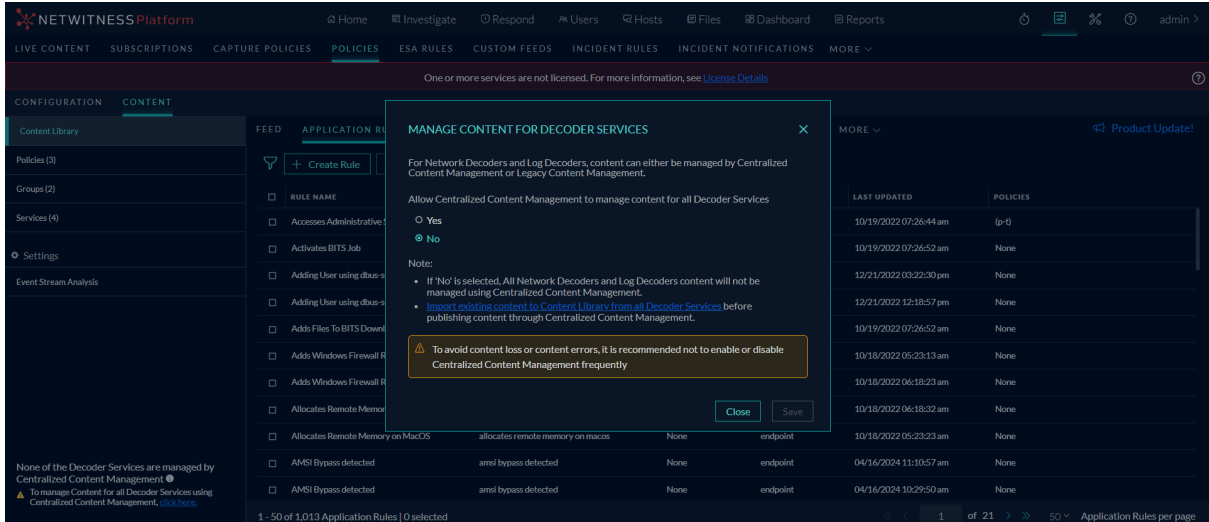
NETWITNESS Platform

Home Investigate Respond Users Hosts Files Dashboard Reports admin

LIVE CONTENT SUBSCRIPTIONS CAPTURE POLICIES POLICIES ESA RULES CUSTOM FEEDS INCIDENT RULES INCIDENT NOTIFICATIONS MORE

One or more services are not licensed. For more information, see License Details

CONFIGURATION CONTENT

Content Library
Policies (3)
Groups (2)
Services (4)
Settings
Event Stream Analysis

None of the Decoder Services are managed by Centralized Content Management
To manage Content for all Decoder Services using Centralized Content Management, click here.

FEED APPLICATION RU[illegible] MORE Product Update!

+ Create Rule

| RULE NAME | | | | LAST UPDATED | POLICIES |
|---|---|---|---|---|---|
| Accesses Administrative S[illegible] | | | | 10/19/2022 07:26:44 am | (p-t) |
| Activates BITS Job | | | | 10/19/2022 07:26:52 am | None |
| Adding User using dbus-s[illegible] | | | | 12/21/2022 03:22:30 pm | None |
| Adding User using dbus-s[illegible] | | | | 12/21/2022 12:18:57 pm | None |
| Adds Files To BITS Downl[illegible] | | | | 10/19/2022 07:26:52 am | None |
| Adds Windows Firewall R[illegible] | | | | 10/18/2022 05:23:13 am | None |
| Adds Windows Firewall R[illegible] | | | | 10/18/2022 06:18:23 am | None |
| Allocates Remote Memor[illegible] | | | | 10/18/2022 06:18:32 am | None |
| Allocates Remote Memory on MacOS | allocates remote memory on macos | None | endpoint | 10/18/2022 05:23:23 am | None |
| AMSI Bypass detected | amsi bypass detected | None | endpoint | 04/16/2024 11:10:57 am | None |
| AMSI Bypass detected | amsi bypass detected | None | endpoint | 04/16/2024 10:29:50 am | None |

1 - 50 of 1,013 Application Rules | 0 selected
1 of 21 50 Application Rules per page

MANAGE CONTENT FOR DECODER SERVICES

For Network Decoders and Log Decoders, content can either be managed by Centralized Content Management or Legacy Content Management.

Allow Centralized Content Management to manage content for all Decoder Services

Yes
No

Note:
• If 'No' is selected, All Network Decoders and Log Decoders content will not be managed using Centralized Content Management.
• Import existing content to Content Library from all Decoder Services before publishing content through Centralized Content Management.

To avoid content loss or content errors, it is recommended not to enable or disable Centralized Content Management frequently

Close Save